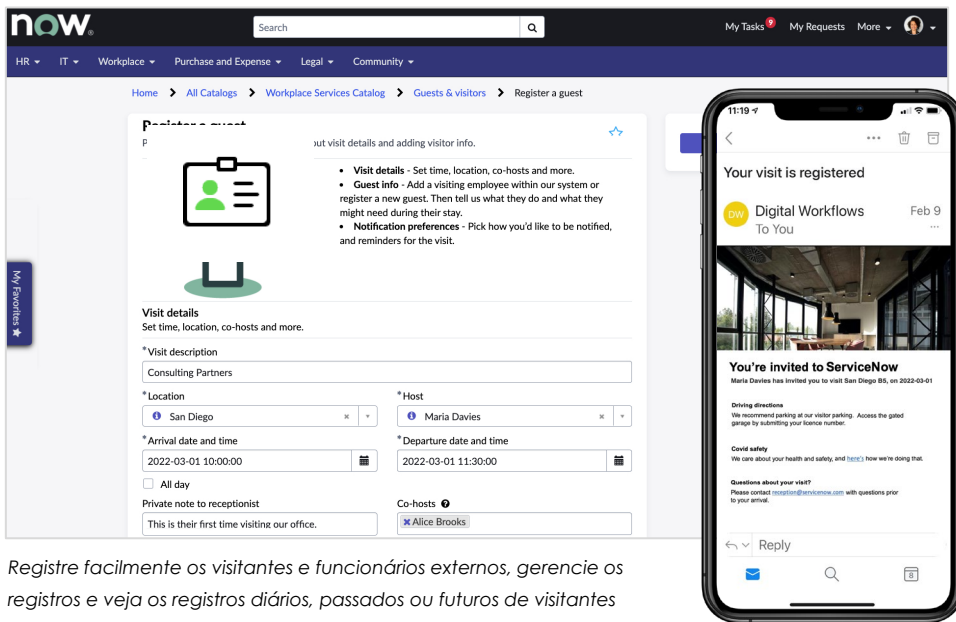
now.

Search

My Tasks 9 My Requests More

HR IT Workplace Purchase and Expense Legal Community

Home > All Catalogs > Workplace Services Catalog > Guests & visitors > Register a guest

Register a guest

P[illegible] out visit details and adding visitor info.

- **Visit details** - Set time, location, co-hosts and more.
- **Guest info** - Add a visiting employee within our system or register a new guest. Then tell us what they do and what they might need during their stay.
- **Notification preferences** - Pick how you'd like to be notified, and reminders for the visit.

My Favorites

Visit details
Set time, location, co-hosts and more.

*Visit description
Consulting Partners

*Location
San Diego

*Host
Maria Davies

*Arrival date and time
2022-03-01 10:00:00

*Departure date and time
2022-03-01 11:30:00

All day

Private note to receptionist
This is their first time visiting our office.

Co-hosts
Alice Brooks

11:19

Your visit is registered

DW Digital Workflows Feb 9
To You

You're invited to ServiceNow
Maria Davies has invited you to visit San Diego B5, on 2022-03-01

Driving directions
We recommend parking at our visitor parking. Access the gated garage by submitting your licence number.

Covid safety
We care about your health and safety, and here's how we're doing that.

Questions about your visit?
Please contact reception@servicenow.com with questions prior to your arrival.

Reply

8

Registre facilmente os visitantes e funcionários externos, gerencie os registros e veja os registros diários, passados ou futuros de visitantes